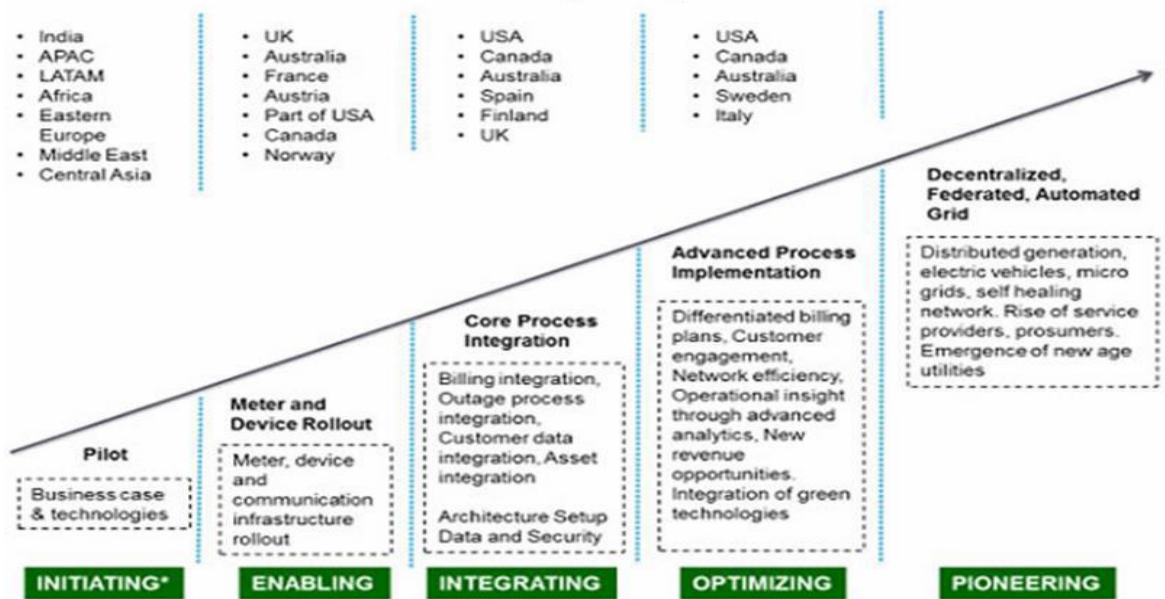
- India
- APAC
- LATAM
- Africa
- Eastern Europe
- Middle East
- Central Asia

- UK
- Australia
- France
- Austria
- Part of USA
- Canada
- Norway

- USA
- Canada
- Australia
- Spain
- Finland
- UK

- USA
- Canada
- Australia
- Sweden
- Italy

Pilot

Business case & technologies

Meter and Device Rollout

Meter, device and communication infrastructure rollout

Core Process Integration

Billing integration, Outage process integration, Customer data integration, Asset integration

Architecture Setup Data and Security

Advanced Process Implementation

Differentiated billing plans, Customer engagement, Network efficiency, Operational insight through advanced analytics, New revenue opportunities. Integration of green technologies

Decentralized, Federated, Automated Grid

Distributed generation, electric vehicles, micro grids, self healing network. Rise of service providers, prosumers. Emergence of new age utilities

INITIATING*

ENABLING

INTEGRATING

OPTIMIZING

PIONEERING